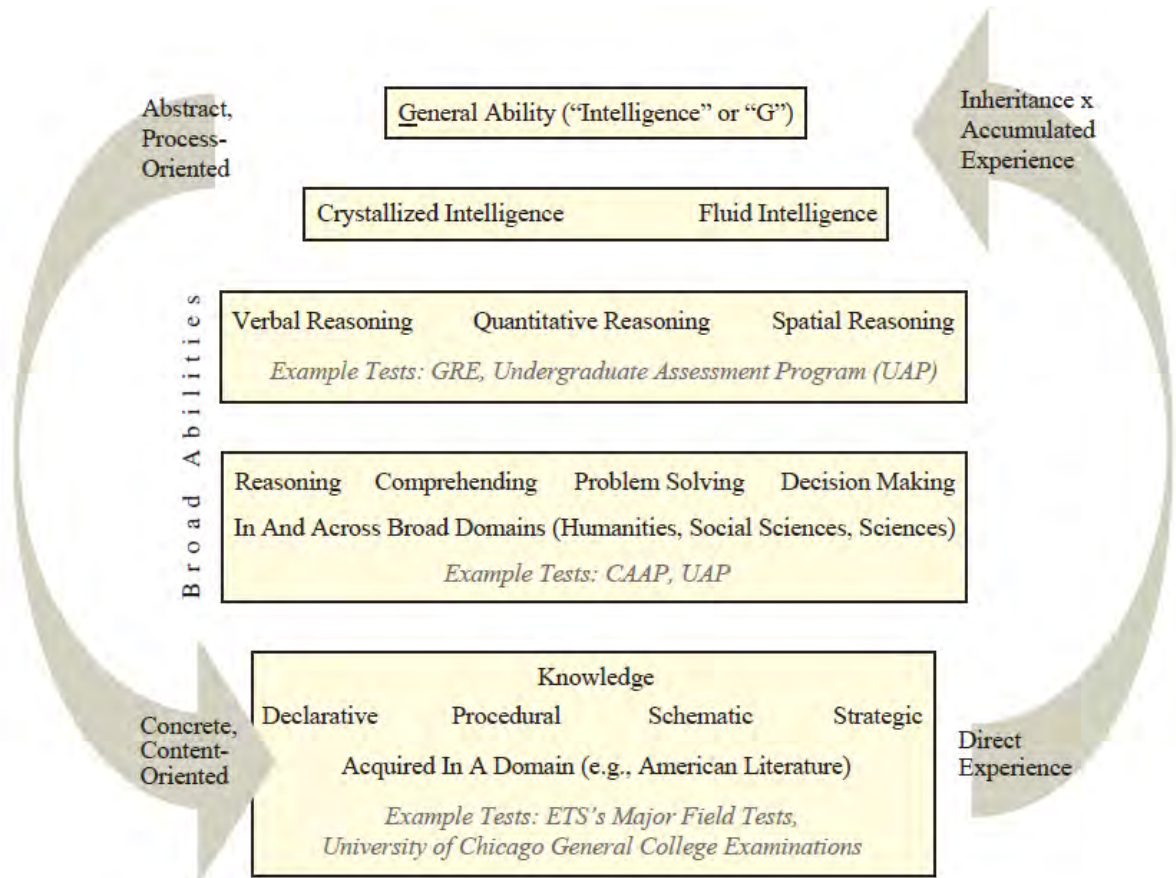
Abstract, Process-Oriented

General Ability ("Intelligence" or "G")

Inheritance x Accumulated Experience

Crystallized Intelligence Fluid Intelligence

Broad Abilities

Verbal Reasoning Quantitative Reasoning Spatial Reasoning

Example Tests: GRE, Undergraduate Assessment Program (UAP)

Reasoning Comprehending Problem Solving Decision Making

In And Across Broad Domains (Humanities, Social Sciences, Sciences)

Example Tests: CAAP, UAP

Concrete, Content-Oriented

Knowledge

Declarative Procedural Schematic Strategic

Acquired In A Domain (e.g., American Literature)

Example Tests: ETS's Major Field Tests, University of Chicago General College Examinations

Direct Experience